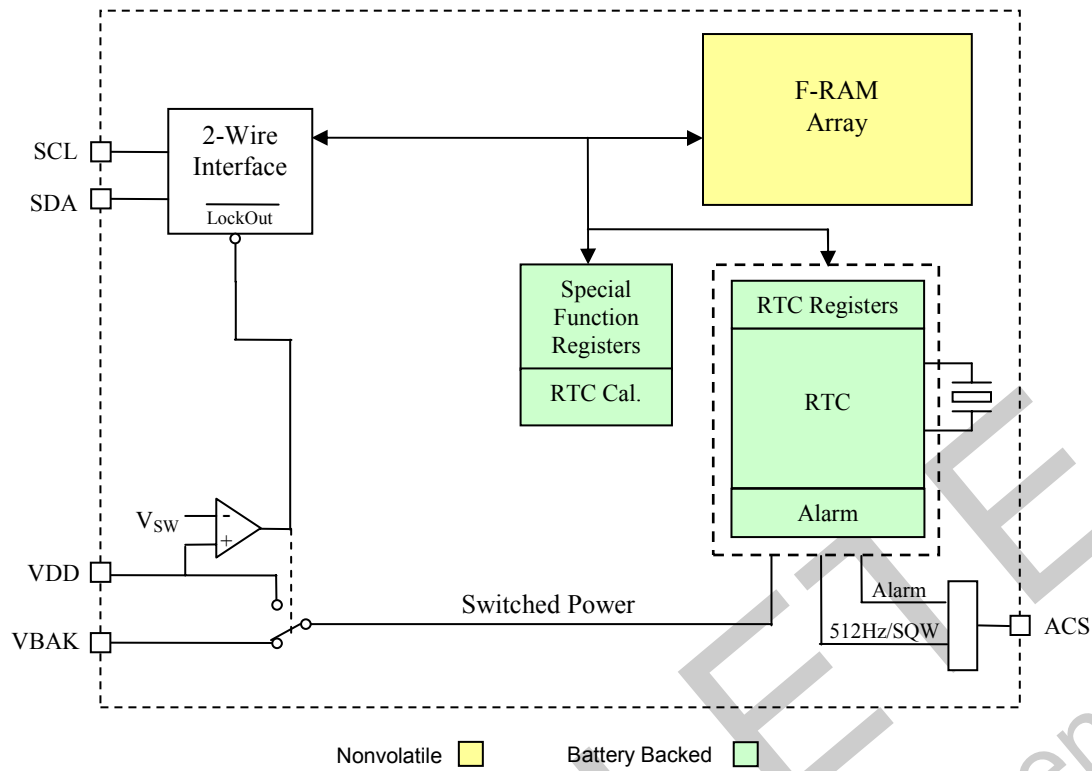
F-RAM Array

SCL

SDA

2-Wire Interface

$\overline{\text{LockOut}}$

Special Function Registers

RTC Cal.

RTC Registers

RTC

Alarm

$V_{SW}$

-

+

VDD

VBAK

Switched Power

Alarm

512Hz/SQW

ACS

Nonvolatile

Battery Backed